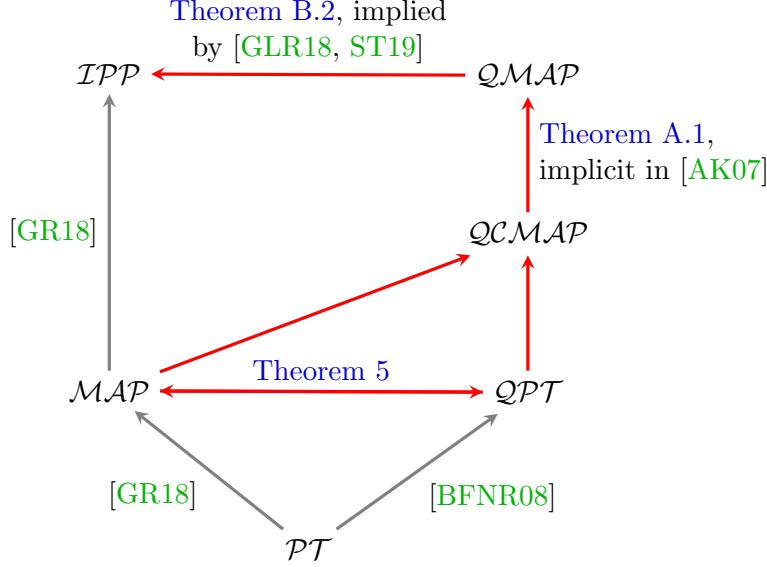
Theorem B.2, implied by [GLR18, ST19]

$\mathcal{IPP}$

$\mathcal{QMAP}$

Theorem A.1, implicit in [AK07]

[GR18]

$\mathcal{QCMAP}$

$\mathcal{MAP}$

Theorem 5

$\mathcal{QPT}$

[GR18]

[BFNR08]

$\mathcal{PT}$